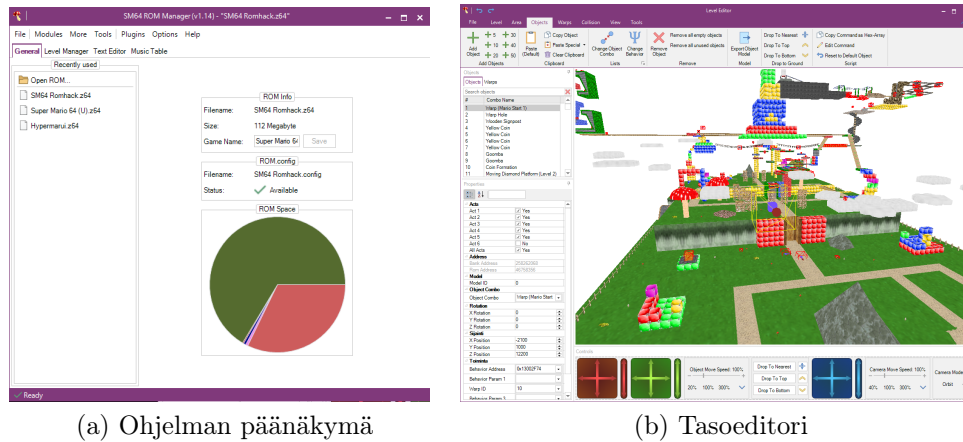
SM64 ROM Manager (v1.14) - "SM64 Romhack.z64"

File | Modules | More | Tools | Plugins | Options | Help

General | Level Manager | Text Editor | Music Table

Recently used

Open ROM...

SM64 Romhack.z64

Super Mario 64 (U).z64

Hypermarui.z64

ROM Info

Filename: SM64 Romhack.z64

Size: 112 Megabyte

Game Name: Super Mario 64 | Save

ROM.config

Filename: SM64 Romhack.config

Status: Available

ROM Space

Ready

Level Editor

File | Level | Area | Objects | Warps | Collision | View | Tools

Add Object | + 5 | + 10 | + 20 | + 30 | + 40 | + 50 | Paste (Default) | Copy Object | Paste Special | Clear Clipboard | Change Object Combo | Change Behavior | Remove Object | Remove all empty objects | Remove all unused objects | Export Object Model | Drop To Nearest | Drop To Top | Drop To Bottom | Copy Command as Hex-Array | Edit Command | Reset to Default Object

Add Objects | Clipboard | Lists | Remove | Model | Drop to Ground | Script

Objects

Objects | Warps

Search objects

| # | Combo Name |
|---|---|
| 1 | Warp (Mario Start 1) |
| 2 | Warp Hole |
| 3 | Wooden Signpost |
| 4 | Yellow Coin |
| 5 | Yellow Coin |
| 6 | Yellow Coin |
| 7 | Yellow Coin |
| 8 | Goomba |
| 9 | Goomba |
| 10 | Coin Formation |
| 11 | Moving Diamond Platform (Level 2) |

Properties

| Acts | |
|---|---|
| Act 1 | Yes |
| Act 2 | Yes |
| Act 3 | Yes |
| Act 4 | Yes |
| Act 5 | Yes |
| Act 6 | No |
| All Acts | Yes |
| Address | |
| Bank Address | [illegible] |
| Rom Address | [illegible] |
| Model | |
| Model ID | 0 |
| Object Combo | |
| Object Combo | Warp (Mario Start |
| Rotation | |
| X Rotation | 0 |
| Y Rotation | 0 |
| Z Rotation | 0 |
| Sijainti | |
| X Position | -2100 |
| Y Position | 1000 |
| Z Position | 12200 |
| Toiminta | |
| Behavior Address | 0x13002F74 |
| Behavior Param 1 | |
| Warp ID | 10 |
| Behavior Param 3 | |

Controls

Object Move Speed: 100%

20% | 100% | 300%

Drop To Nearest | Drop To Top | Drop To Bottom

Camera Move Speed: 100%

40% | 100% | 300%

Camera Mode | Orbit

(a) Ohjelman päänäkymä

(b) Tasoeditori